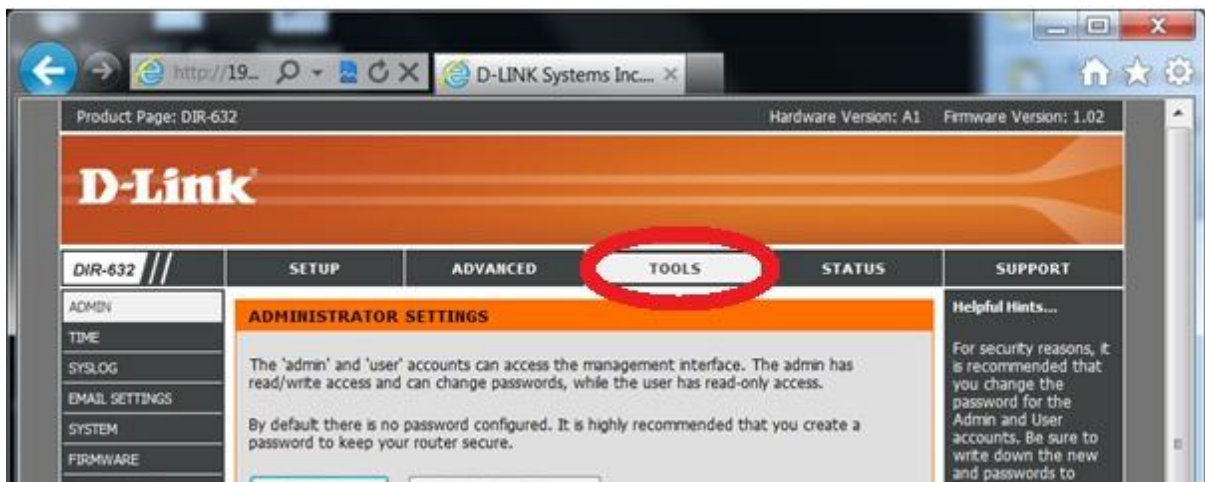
http://19...
D-LINK Systems Inc....

Product Page: DIR-632
Hardware Version: A1
Firmware Version: 1.02

D-Link

DIR-632

SETUP
ADVANCED
TOOLS
STATUS
SUPPORT

ADMIN
TIME
SYSLOG
EMAIL SETTINGS
SYSTEM
FIRMWARE

ADMINISTRATOR SETTINGS

The 'admin' and 'user' accounts can access the management interface. The admin has read/write access and can change passwords, while the user has read-only access.

By default there is no password configured. It is highly recommended that you create a password to keep your router secure.

Helpful Hints...

For security reasons, it is recommended that you change the password for the Admin and User accounts. Be sure to write down the new and passwords to